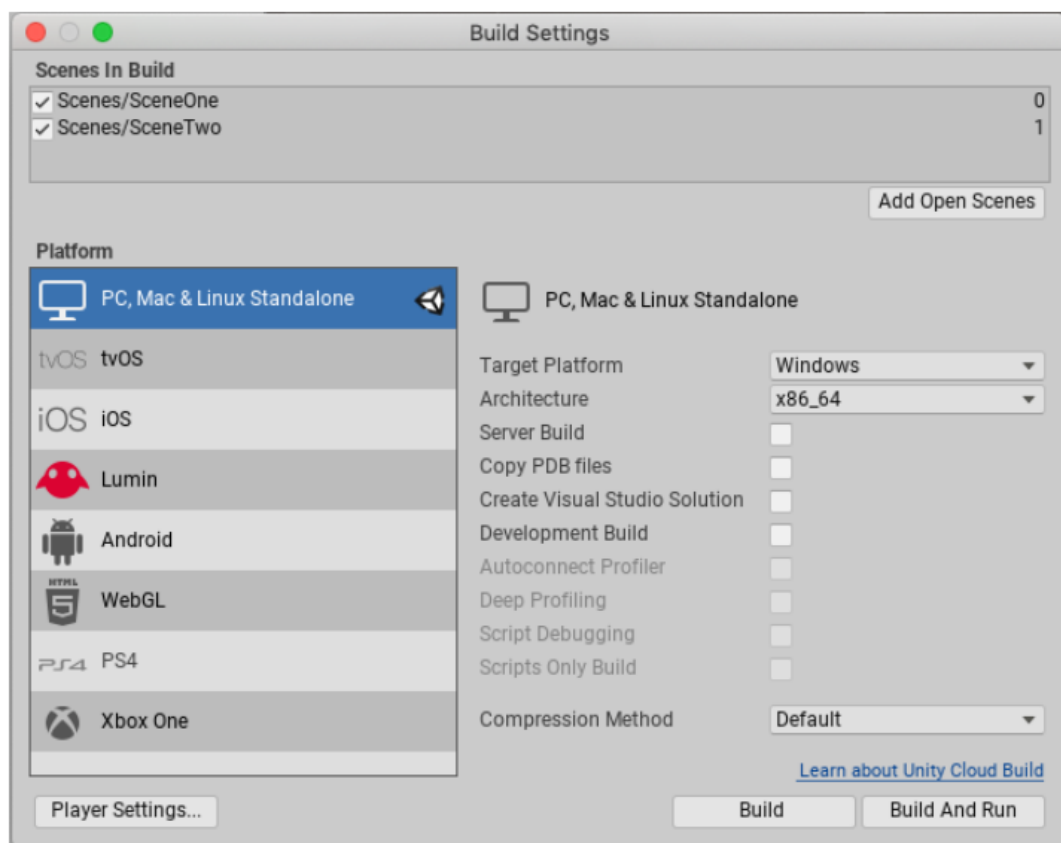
Build Settings

Scenes In Build

Scenes/SceneOne 0
Scenes/SceneTwo 1

Add Open Scenes

Platform

PC, Mac & Linux Standalone

tvOS tvOS

iOS iOS

Lumin

Android

HTML 5 WebGL

PS4 PS4

Xbox One

PC, Mac & Linux Standalone

Target Platform | Windows
Architecture | x86_64
Server Build
Copy PDB files
Create Visual Studio Solution
Development Build
Autoconnect Profiler
Deep Profiling
Script Debugging
Scripts Only Build

Compression Method | Default

Learn about Unity Cloud Build

Player Settings...

Build

Build And Run